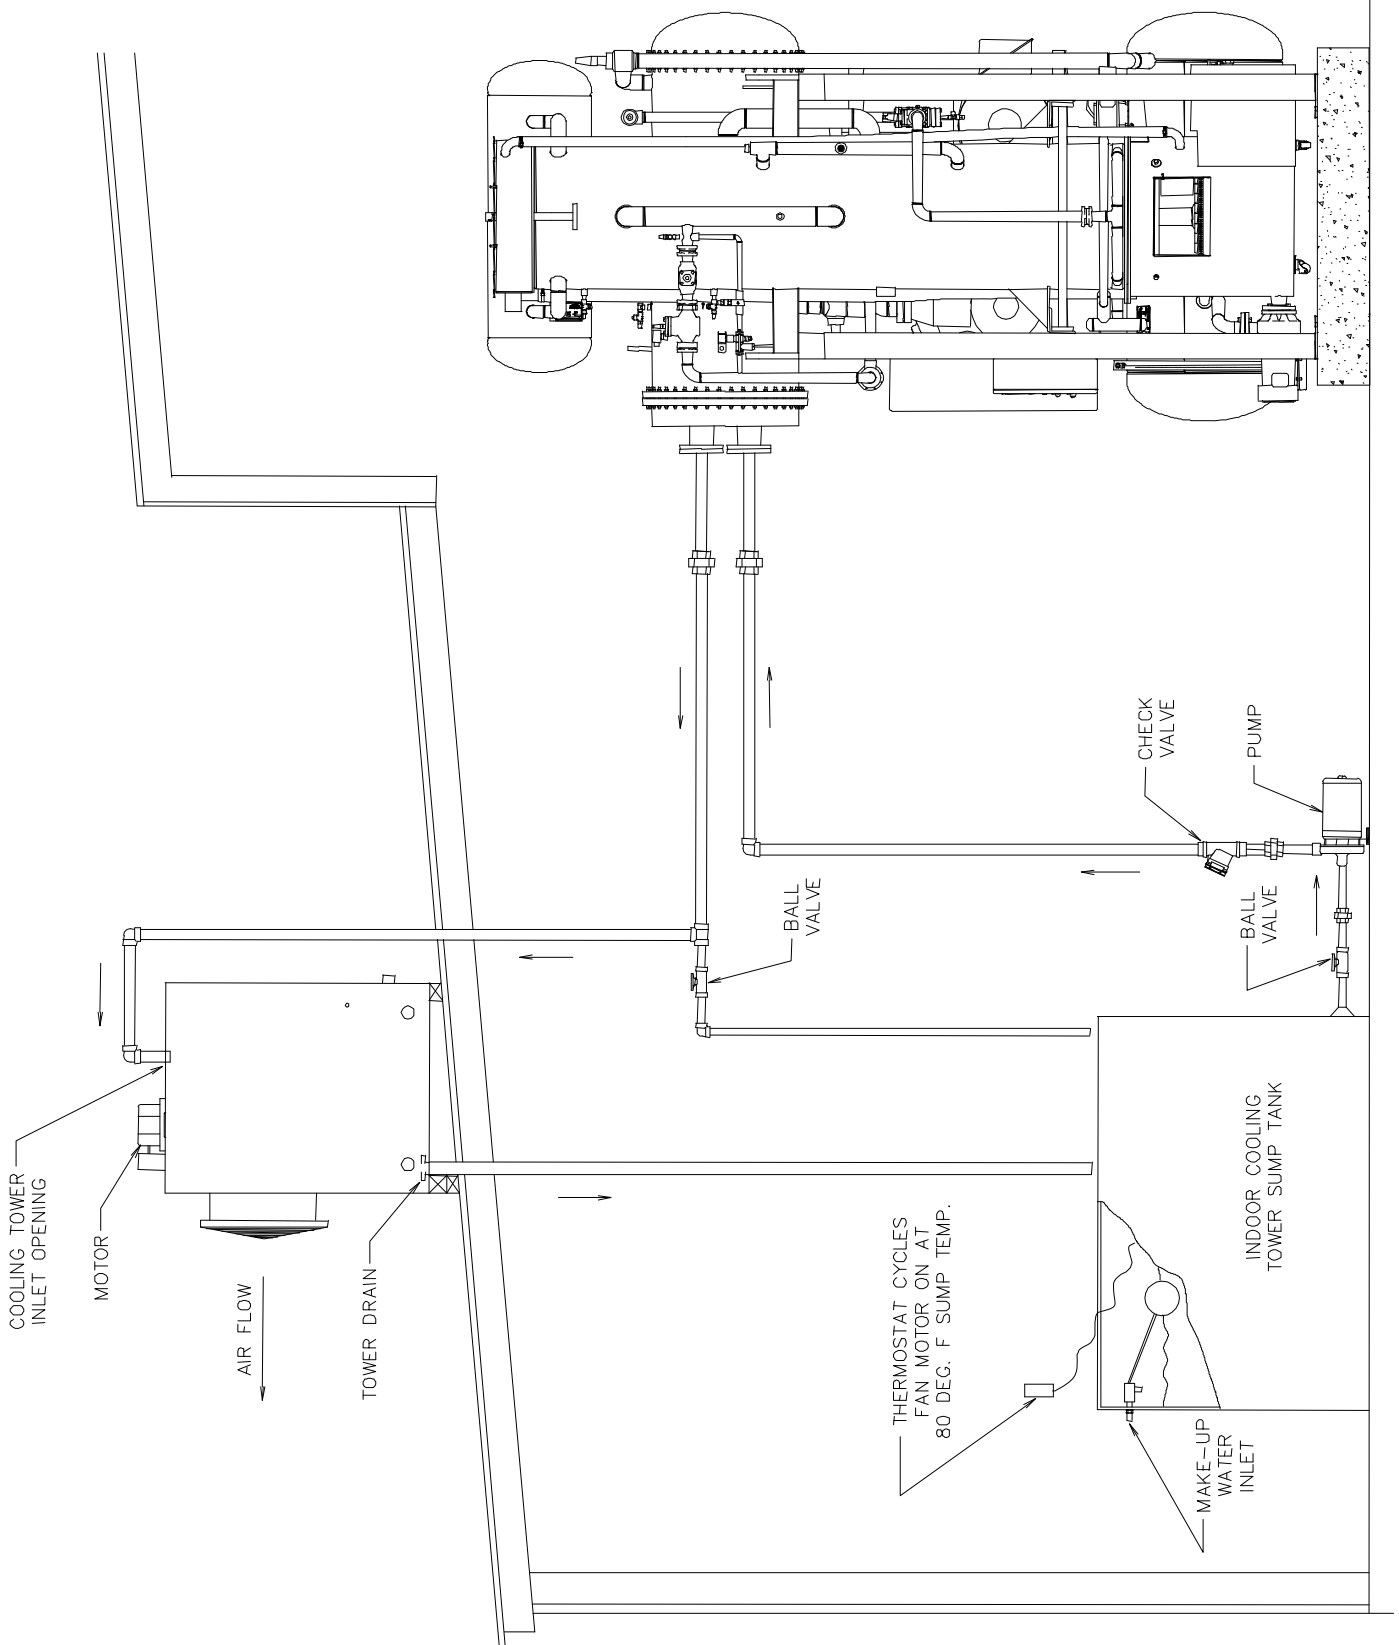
CHECK VALVE

PUMP

BALL VALVE

BALL VALVE

COOLING TOWER INLET OPENING

MOTOR

AIR FLOW

TOWER DRAIN

THERMOSTAT CYCLES FAN MOTOR ON AT 80 DEG. F SUMP TEMP.

INDOOR COOLING TOWER SUMP TANK

MAKE-UP WATER INLET